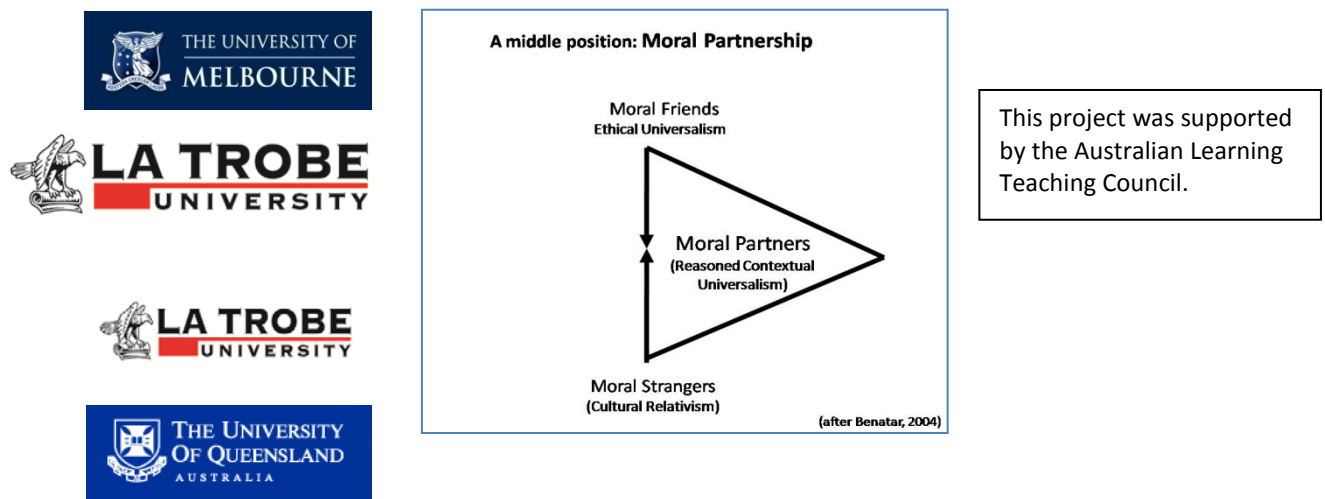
THE UNIVERSITY OF
MELBOURNE

LA TROBE
UNIVERSITY

LA TROBE
UNIVERSITY

THE UNIVERSITY
OF QUEENSLAND
AUSTRALIA

A middle position: Moral Partnership

Moral Friends
Ethical Universalism

Moral Partners
(Reasoned Contextual Universalism)

Moral Strangers
(Cultural Relativism)

(after Benatar, 2004)

This project was supported by the Australian Learning Teaching Council.